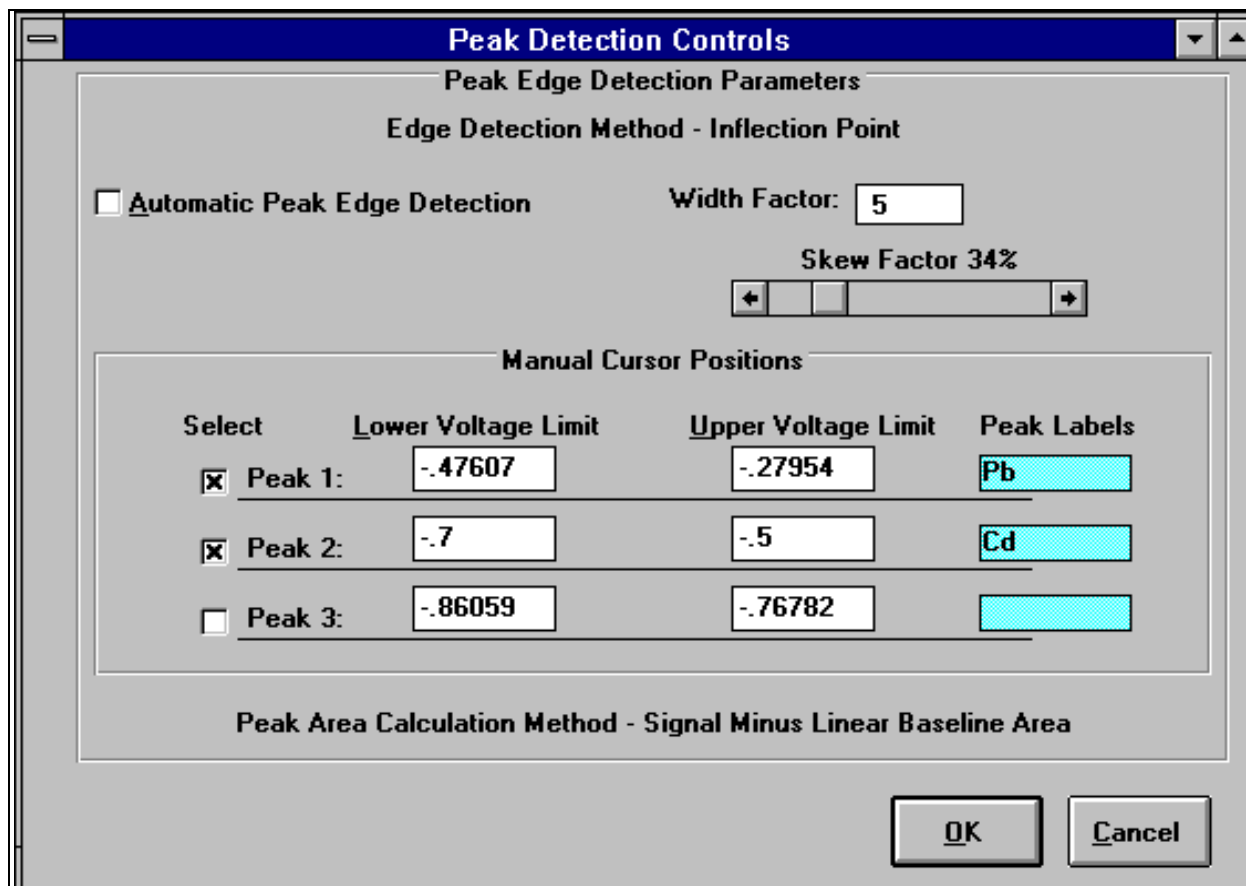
Peak Detection Controls

Peak Edge Detection Parameters

Edge Detection Method - Inflection Point

Automatic Peak Edge Detection

Width Factor: 5

Skew Factor 34%

Manual Cursor Positions

| Select | Lower Voltage Limit | Upper Voltage Limit | Peak Labels |
|---|---|---|---|
| Peak 1: | -.47607 | -.27954 | Pb |
| Peak 2: | -.7 | -.5 | Cd |
| Peak 3: | -.86059 | -.76782 | |

Peak Area Calculation Method - Signal Minus Linear Baseline Area

OK

Cancel